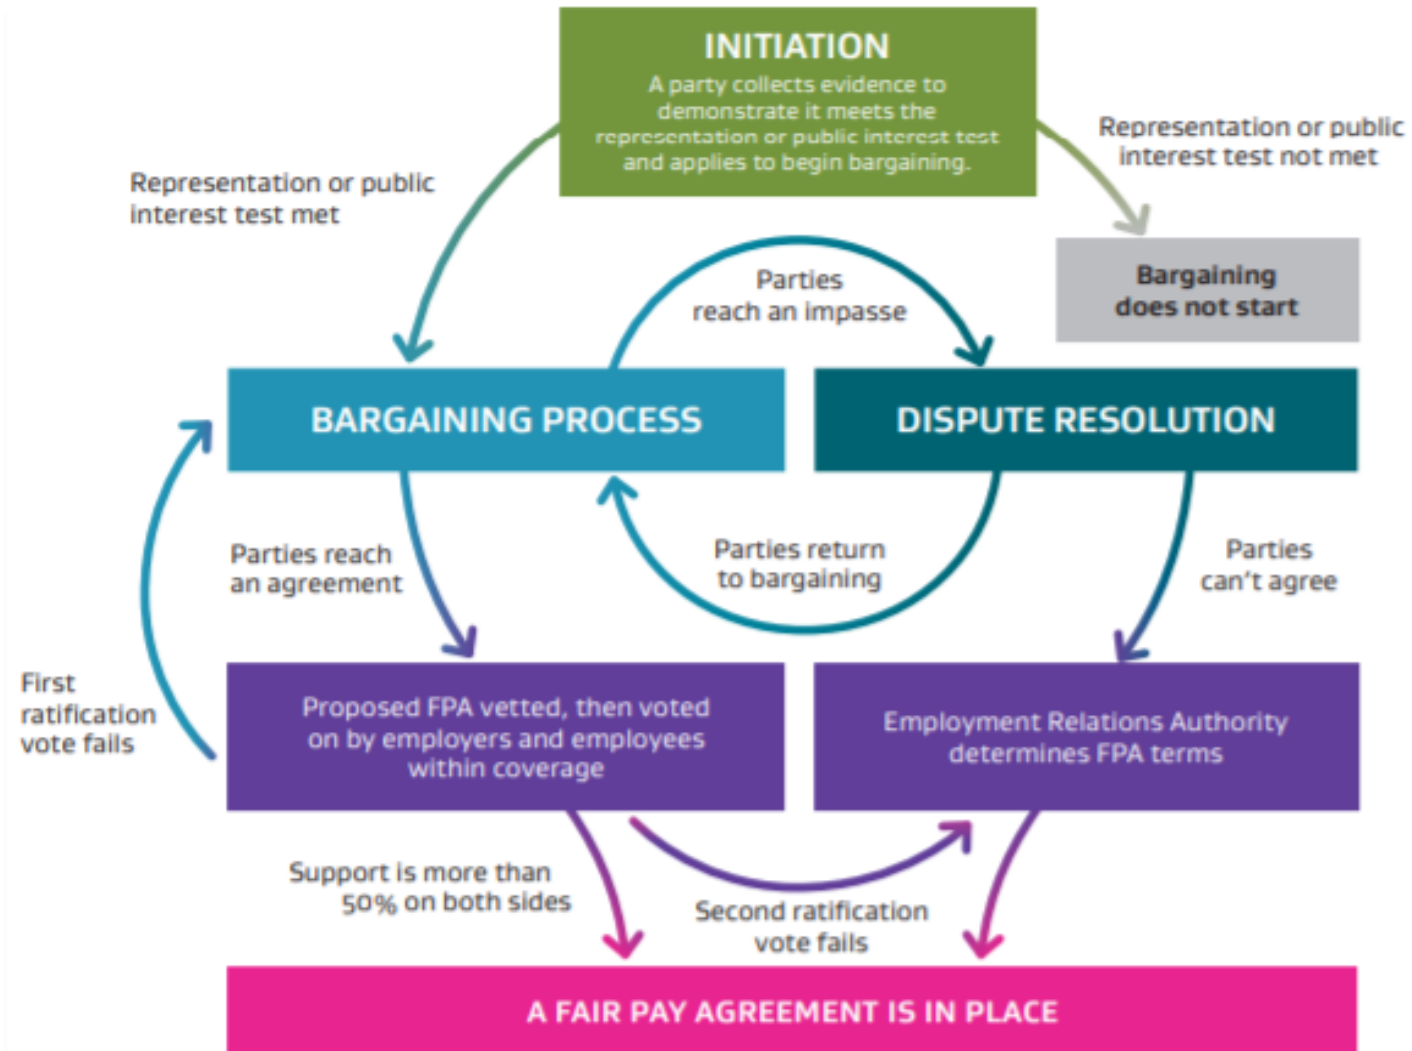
INITIATION
A party collects evidence to demonstrate it meets the representation or public interest test and applies to begin bargaining.

Representation or public interest test met

Representation or public interest test not met

Bargaining does not start

Parties reach an impasse

BARGAINING PROCESS

DISPUTE RESOLUTION

Parties reach an agreement

Parties return to bargaining

Parties can't agree

First ratification vote fails

Proposed FPA vetted, then voted on by employers and employees within coverage

Employment Relations Authority determines FPA terms

Support is more than 50% on both sides

Second ratification vote fails

A FAIR PAY AGREEMENT IS IN PLACE